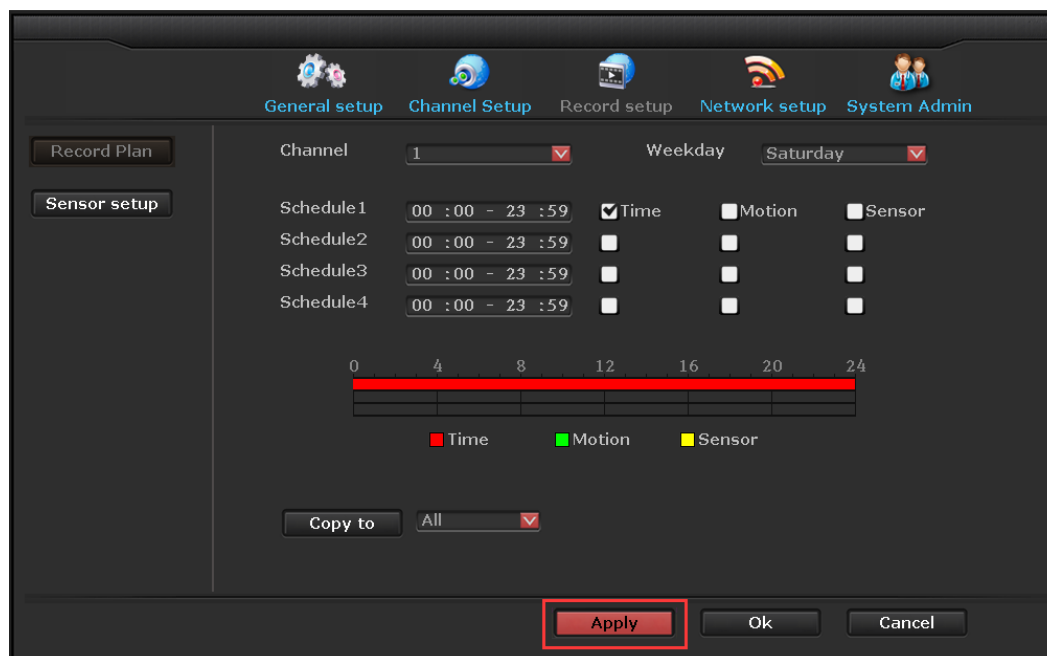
General setup Channel Setup Record setup Network setup System Admin

Record Plan

Sensor setup

Channel 1

Weekday Saturday

Schedule1 00 :00 - 23 :59 Time Motion Sensor
Schedule2 00 :00 - 23 :59
Schedule3 00 :00 - 23 :59
Schedule4 00 :00 - 23 :59

0 4 8 12 16 20 24

Time Motion Sensor

Copy to All

Apply Ok Cancel